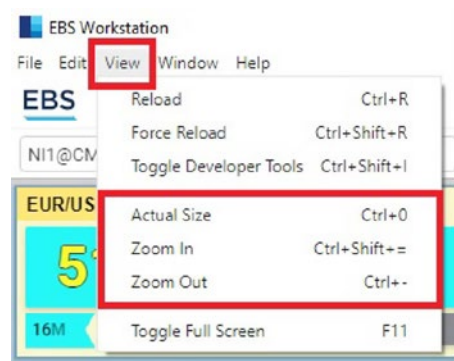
EBS Workstation

File Edit View Window Help

EBS

NI1@CM

EUR/US

5

16M

Reload Ctrl+R
Force Reload Ctrl+Shift+R
Toggle Developer Tools Ctrl+Shift+I
Actual Size Ctrl+0
Zoom In Ctrl+Shift+=
Zoom Out Ctrl+-
Toggle Full Screen F11